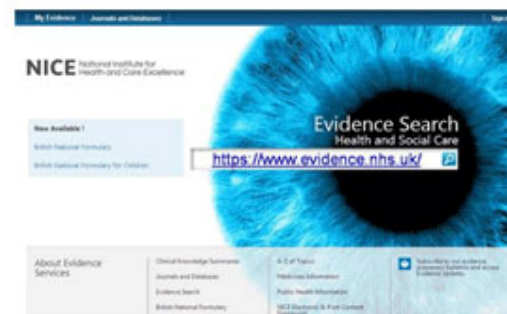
My Evidence | Journals and Databases | Sign

NICE National Institute for Health and Care Excellence

New Available !
British National Formulary
British National Formulary for Children

Evidence Search
Health and Social Care

https://www.evidence.nhs.uk/

About Evidence Services

Clinical Knowledge Summaries
Journals and Databases
Evidence Search
British National Formulary

A-Z of Topics
Medicines Information
Public Health Information
NICE Electronic & Print Content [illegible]

Subscribe to our evidence awareness bulletins and access Evidence Updates